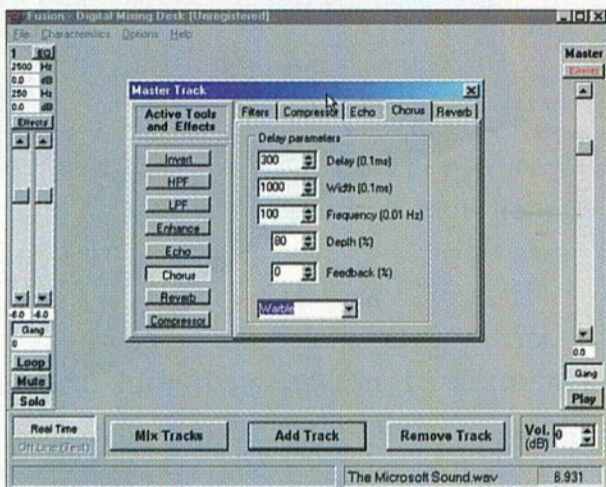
Fusion - Digital Mixing Desk [Unregistered]

File Characteristics Options Help

1 EQ
2500 Hz
0.0 dB
250 Hz
0.0 dB
Effects

-6.0 -6.0
Gang
0
Loop
Mute
Solo

Master Track

Active Tools and Effects

Invert
HPF
LPF
Enhance
Echo
Chorus
Reverb
Compressor

Filters | Compressor | Echo | Chorus | Reverb

Delay parameters

300 Delay (0.1ms)
1000 Width (0.1ms)
100 Frequency (0.01 Hz)
80 Depth (%)
0 Feedback (%)

Warble

Master
Effects

0.0
Gang
Play

Real Time
Off Line (Test)

Mix Tracks

Add Track

Remove Track

Vol. (dB) 0

The Microsoft Sound.wav

6.931